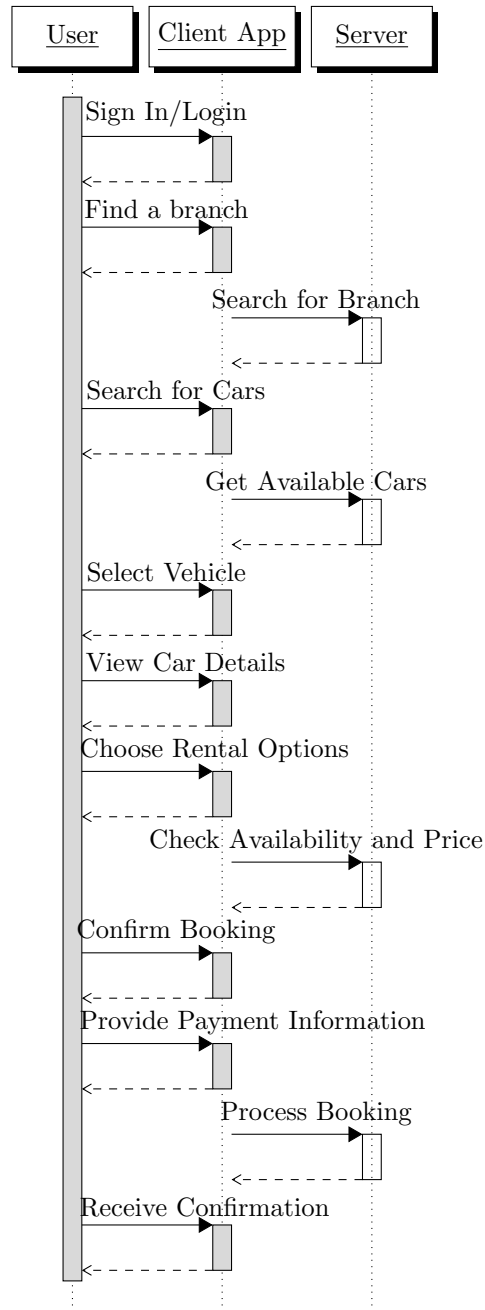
User

Client App

Server

Sign In/Login

Find a branch

Search for Branch

Search for Cars

Get Available Cars

Select Vehicle

View Car Details

Choose Rental Options

Check Availability and Price

Confirm Booking

Provide Payment Information

Process Booking

Receive Confirmation